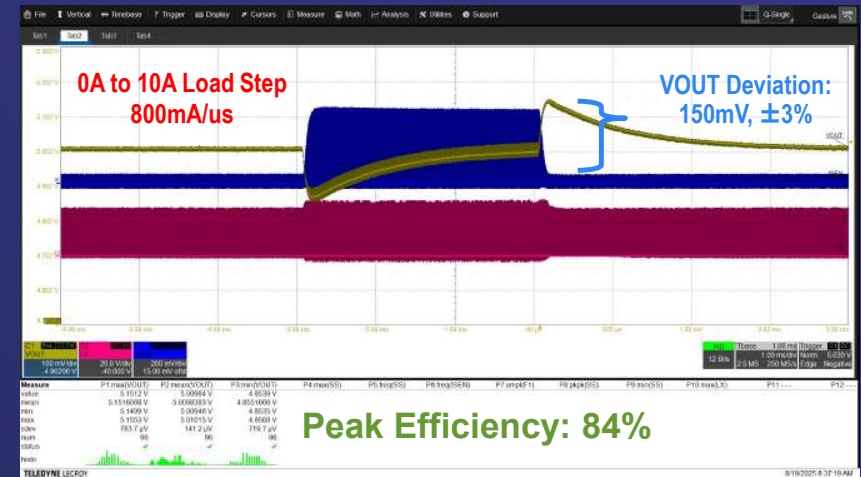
File Vertical Timebase Trigger Display Cursors Measure Math Analysis Utilities Support

Q-Single Gesture

Tab1 Tab2 Tab3 Tab4

0A to 10A Load Step
800mA/us

VOUT Deviation:
150mV, ±3%

VOUT

Peak Efficiency: 84%

| Measure | P1:max(VOUT) | P2:mean(VOUT) | P3:min(VOUT) | P4:max(SS) | P5:freq(SS) | P6:freq(ISEN) | P7:ampl(F1) | P8:pkpk(SS) | P9:min(SS) | P10:max(LX) | P11:--- | P12:--- |
|---|---|---|---|---|---|---|---|---|---|---|---|---|
| value | 5.1512 V | 5.00864 V | 4.8539 V | | | | | | | | | |
| mean | 5.1516008 V | 5.0098383 V | 4.8551666 V | | | | | | | | | |
| min | 5.1499 V | 5.00846 V | 4.8535 V | | | | | | | | | |
| max | 5.1553 V | 5.01015 V | 4.8569 V | | | | | | | | | |
| sdev | 783.7 µV | 141.2 µV | 719.7 µV | | | | | | | | | |
| num | 96 | 96 | 96 | | | | | | | | | |
| status | | | | | | | | | | | | |
| histo | | | | | | | | | | | | |

TELEDYNE LECROY

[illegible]